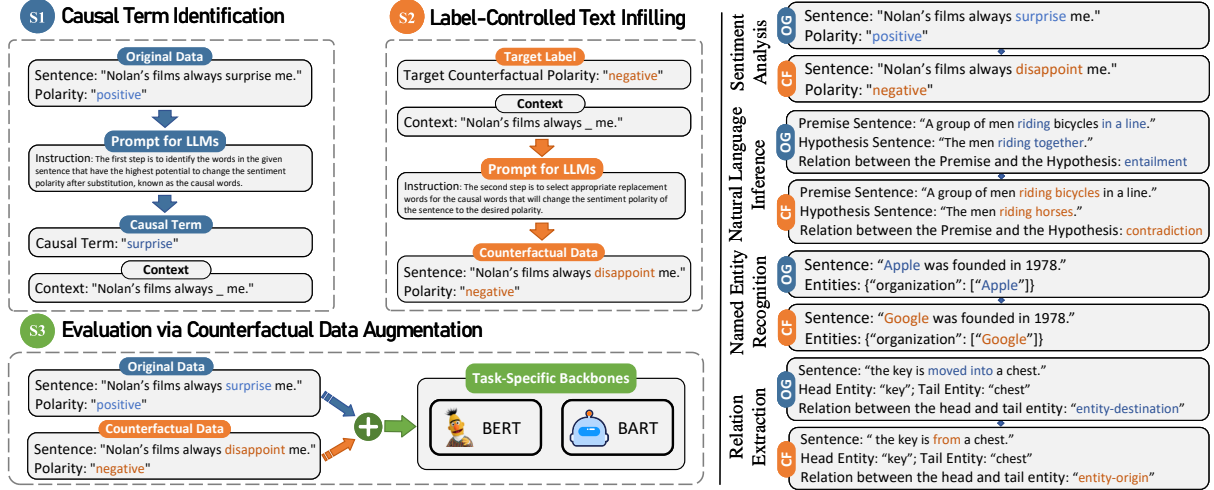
S1 Causal Term Identification

Original Data
Sentence: "Nolan's films always surprise me."
Polarity: "positive"

Prompt for LLMs
Instruction: The first step is to identify the words in the given sentence that have the highest potential to change the sentiment polarity after substitution, known as the causal words.

Causal Term
Causal Term: "surprise"

Context
Context: "Nolan's films always _ me."

S2 Label-Controlled Text Infilling

Target Label
Target Counterfactual Polarity: "negative"

Context
Context: "Nolan's films always _ me."

Prompt for LLMs
Instruction: The second step is to select appropriate replacement words for the causal words that will change the sentiment polarity of the sentence to the desired polarity.

Counterfactual Data
Sentence: "Nolan's films always disappoint me."
Polarity: "negative"

S3 Evaluation via Counterfactual Data Augmentation

Original Data
Sentence: "Nolan's films always surprise me."
Polarity: "positive"

Counterfactual Data
Sentence: "Nolan's films always disappoint me."
Polarity: "negative"

Task-Specific Backbones
BERT
BART

Sentiment Analysis
OG
Sentence: "Nolan's films always surprise me."
Polarity: "positive"
CF
Sentence: "Nolan's films always disappoint me."
Polarity: "negative"

Natural Language Inference
OG
Premise Sentence: "A group of men riding bicycles in a line."
Hypothesis Sentence: "The men riding together."
Relation between the Premise and the Hypothesis: entailment
CF
Premise Sentence: "A group of men riding bicycles in a line."
Hypothesis Sentence: "The men riding horses."
Relation between the Premise and the Hypothesis: contradiction

Named Entity Recognition
OG
Sentence: "Apple was founded in 1978."
Entities: {"organization": ["Apple"]}
CF
Sentence: "Google was founded in 1978."
Entities: {"organization": ["Google"]}

Relation Extraction
OG
Sentence: "the key is moved into a chest."
Head Entity: "key"; Tail Entity: "chest"
Relation between the head and tail entity: "entity-destination"
CF
Sentence: " the key is from a chest."
Head Entity: "key"; Tail Entity: "chest"
Relation between the head and tail entity: "entity-origin"